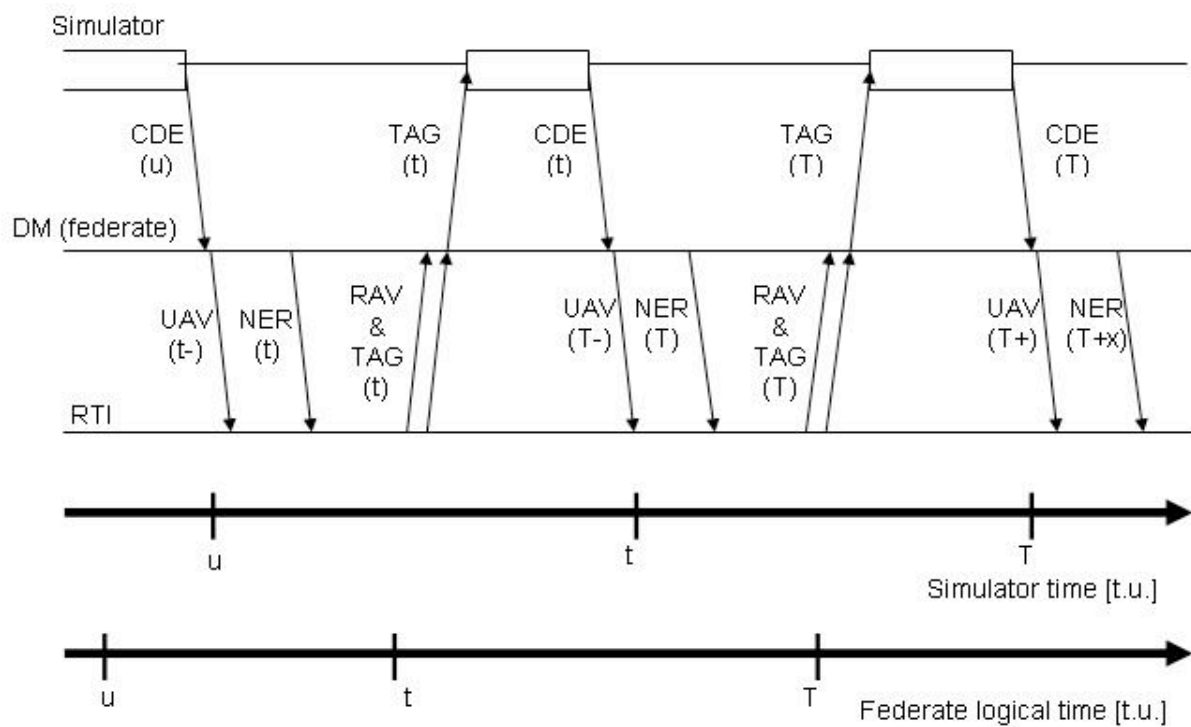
Simulator

CDE
(u)

TAG
(t)

CDE
(t)

TAG
(T)

CDE
(T)

DM (federate)

UAV
(t-)

NER
(t)

RAV
&
TAG
(t)

UAV
(T-)

NER
(T)

RAV
&
TAG
(T)

UAV
(T+)

NER
(T+x)

RTI

u

t

T

Simulator time [t.u.]

u

t

T

Federate logical time [t.u.]